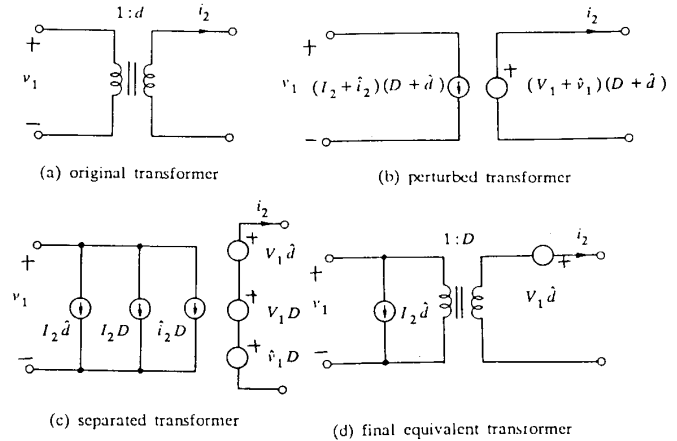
$1:d$

$i_2$

+

$v_1$

−

(a) original transformer

$i_2$

+

$v_1$ $(I_2 + \hat{i}_2)(D + \hat{d})$

+ $(V_1 + \hat{v}_1)(D + \hat{d})$

−

(b) perturbed transformer

$i_2$

+

$v_1$

$I_2\hat{d}$ $I_2 D$ $\hat{i}_2 D$

+ $V_1\hat{d}$

+ $V_1 D$

+ $\hat{v}_1 D$

−

(c) separated transformer

$1:D$

$i_2$

+

$v_1$

$I_2\hat{d}$

+ $V_1\hat{d}$

−

(d) final equivalent transrormer